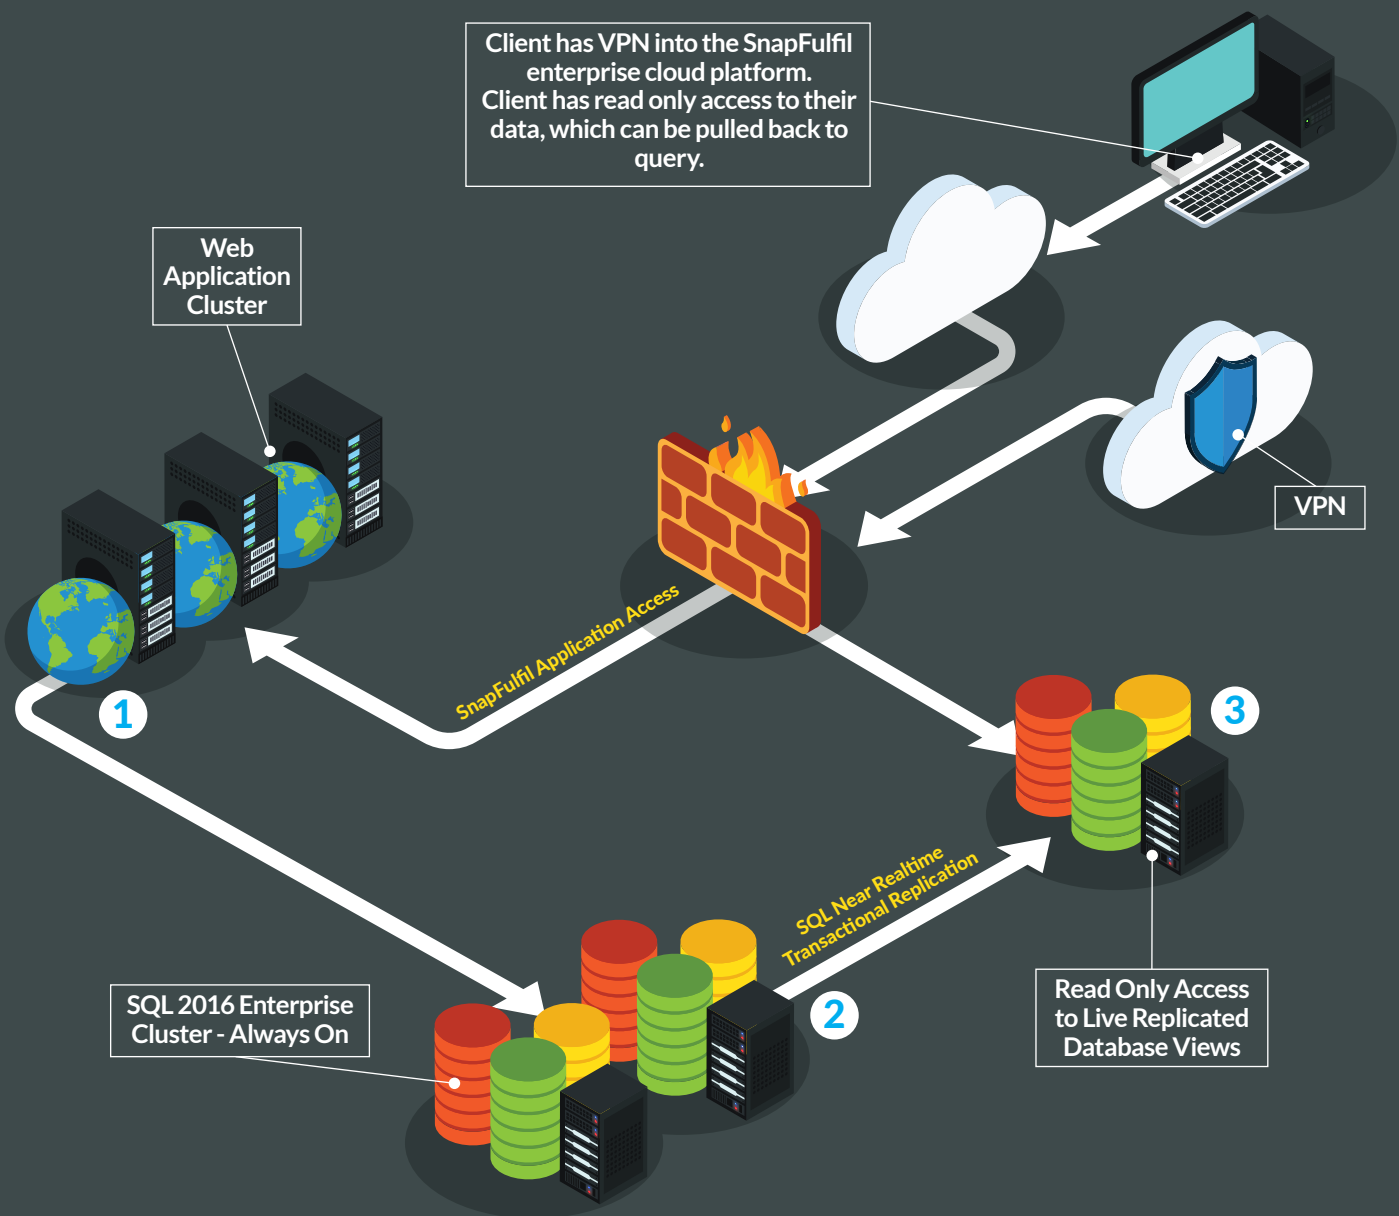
Client has VPN into the SnapFulfil enterprise cloud platform. Client has read only access to their data, which can be pulled back to query.

Web Application Cluster

VPN

SnapFulfil Application Access

1

3

SQL Near Realtime Transactional Replication

2

SQL 2016 Enterprise Cluster - Always On

Read Only Access to Live Replicated Database Views